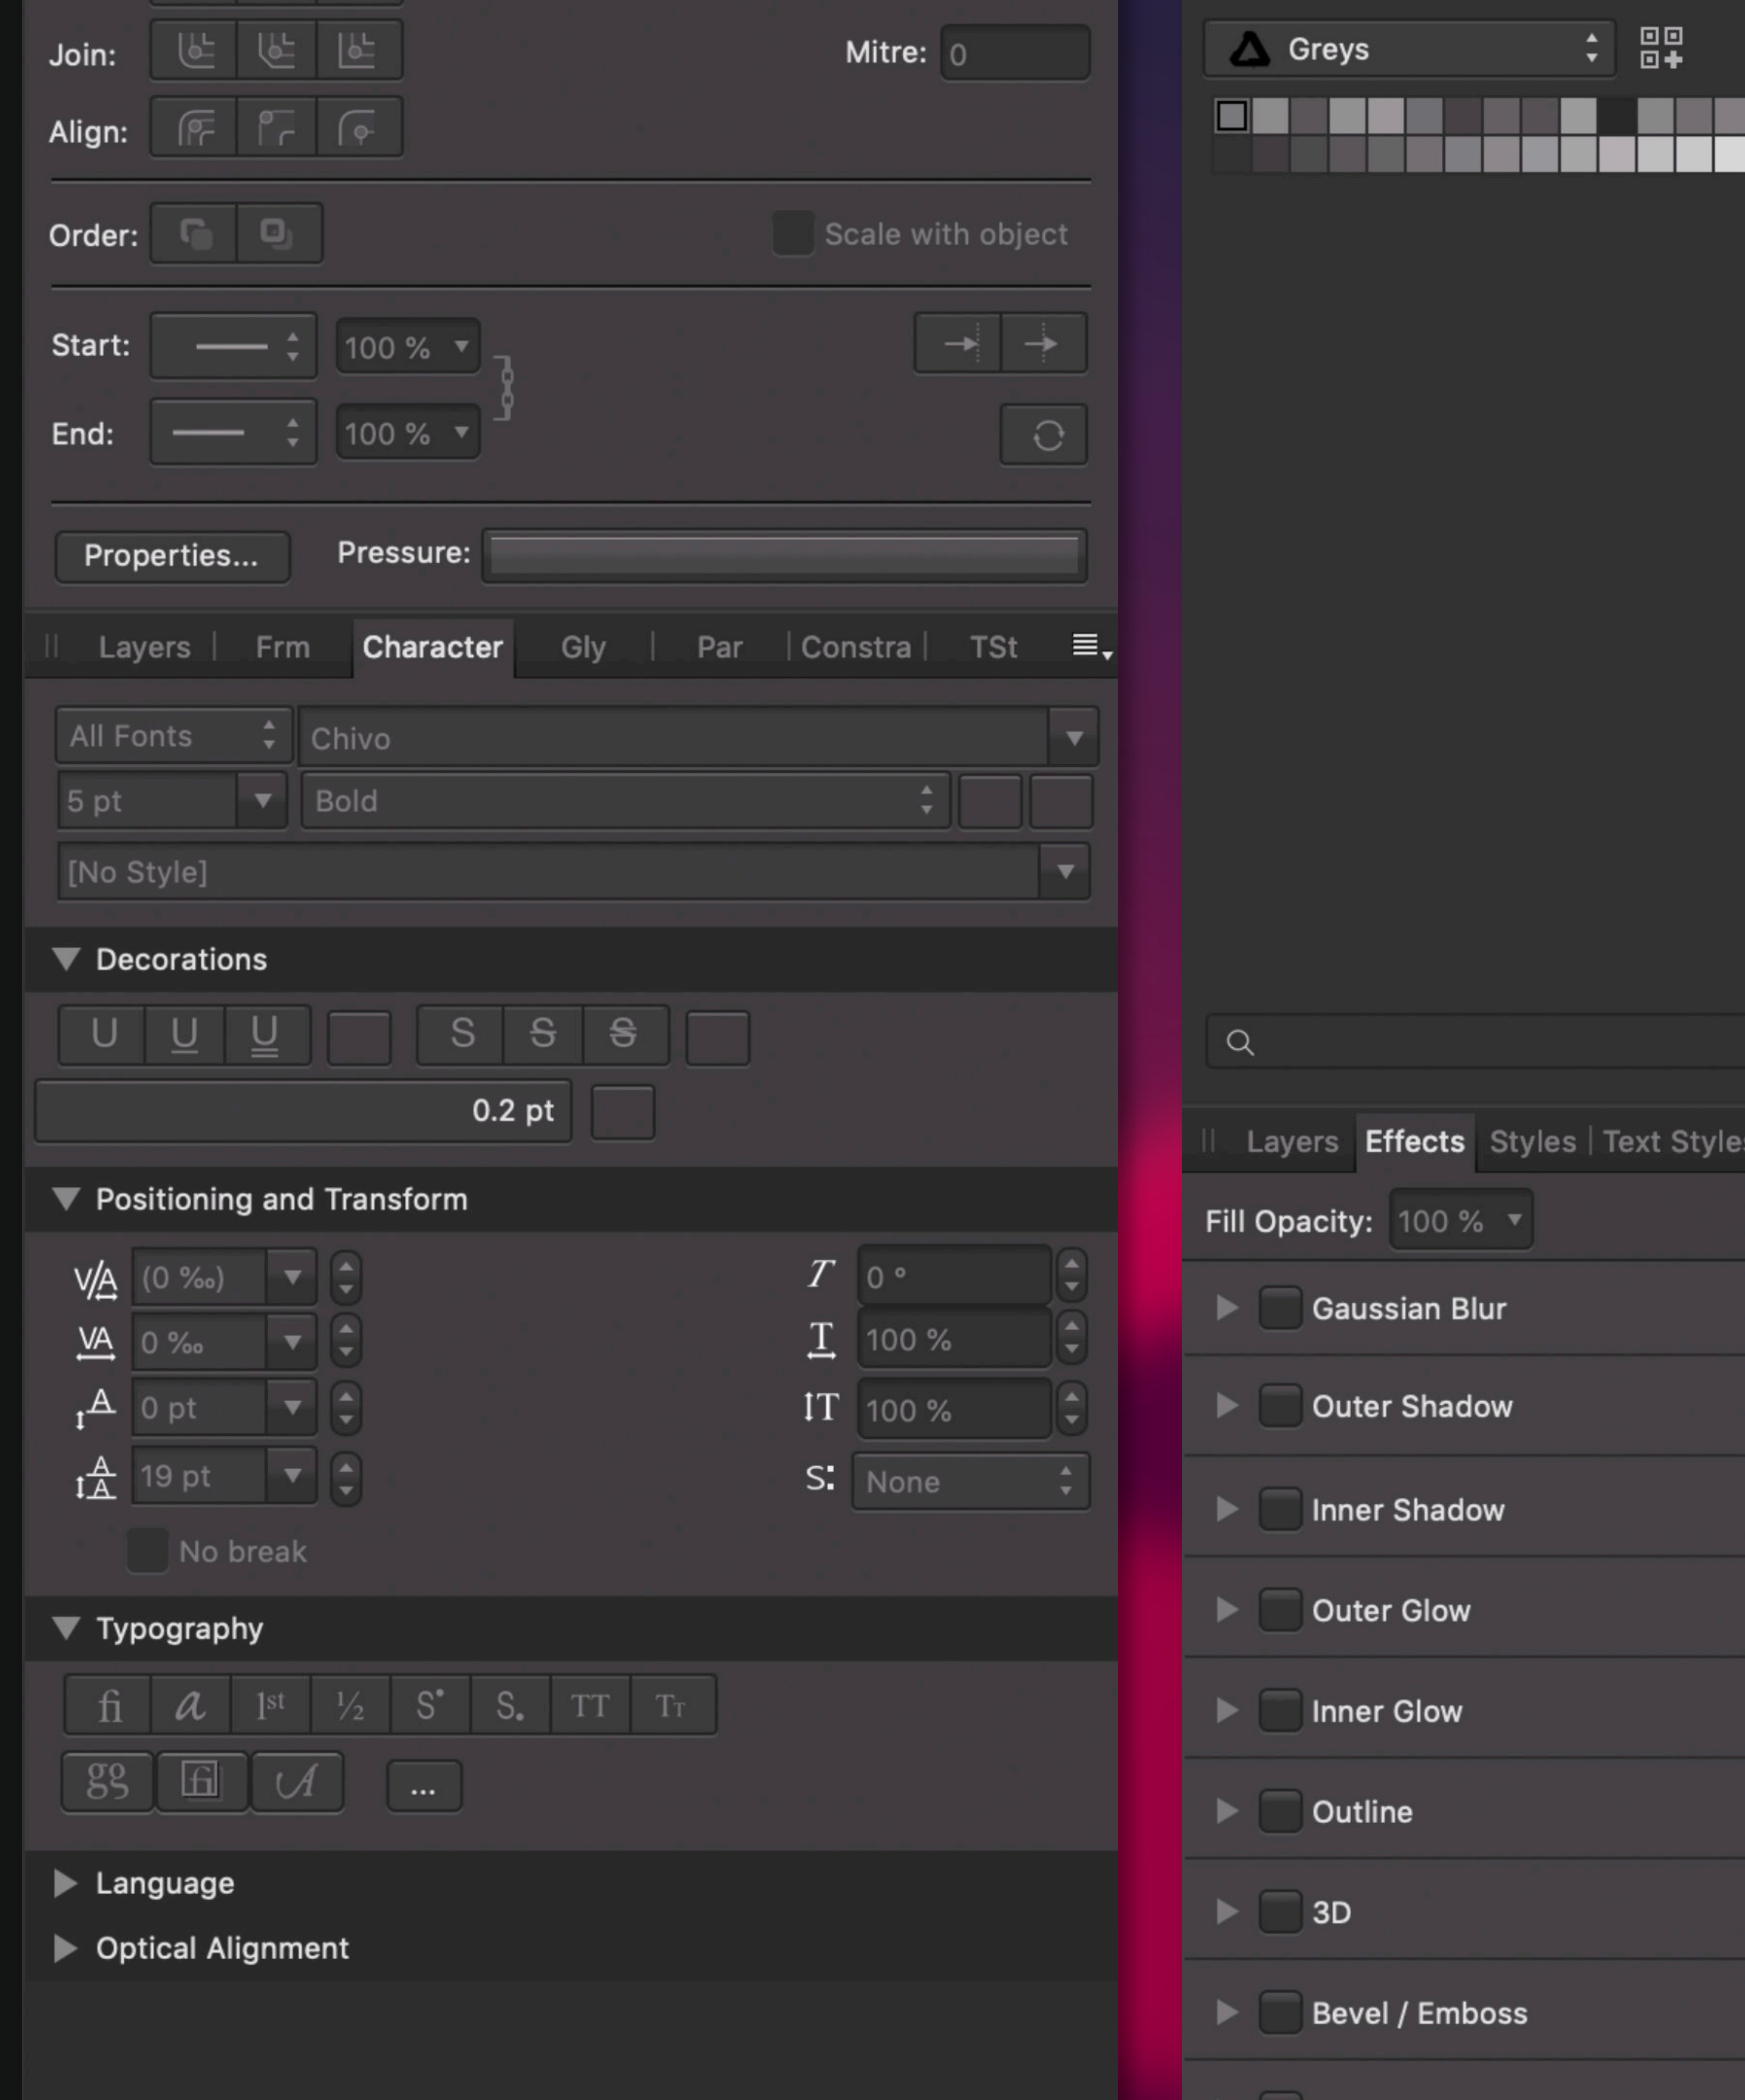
Join:
Mitre: 0
Align:
Order:
Scale with object
Start: 100 %
End: 100 %
Properties...
Pressure:
Layers | Frm | Character | Gly | Par | Constra | TSt
All Fonts
Chivo
5 pt
Bold
[No Style]
Decorations
U U U
S S S
0.2 pt
Positioning and Transform
(0 ‰)
0 ‰
0 pt
19 pt
No break
0 °
100 %
100 %
S: None
Typography
fi a 1st ½ S S. TT Tт
gg ...
Language
Optical Alignment
Greys
Layers Effects Styles Text Style
Fill Opacity: 100 %
Gaussian Blur
Outer Shadow
Inner Shadow
Outer Glow
Inner Glow
Outline
3D
Bevel / Emboss